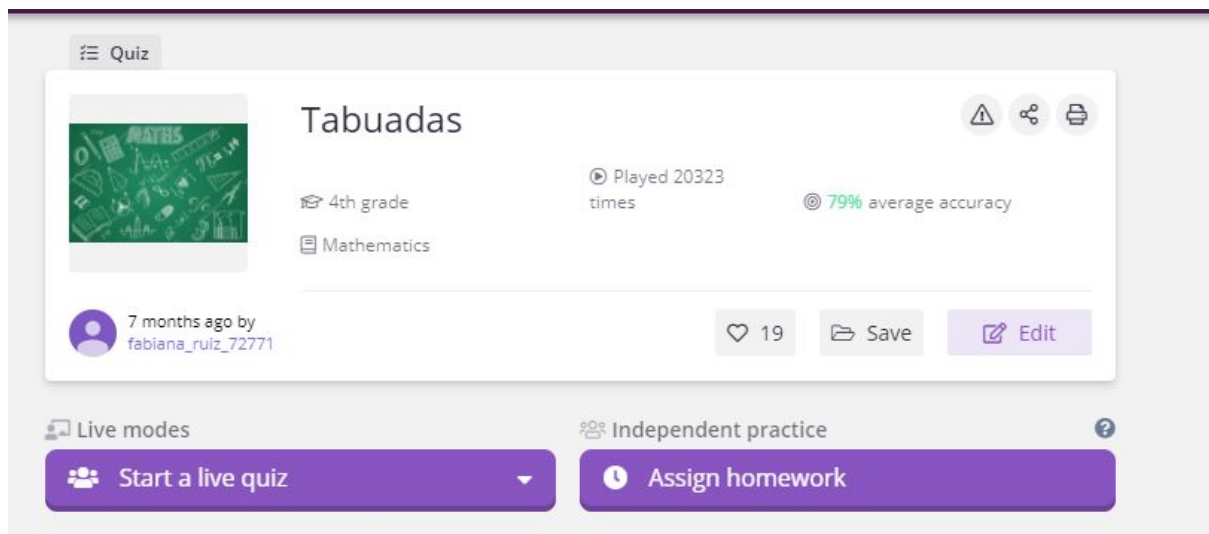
Quiz

MATHS

Tabuadas

4th grade

Mathematics

Played 20323 times

79% average accuracy

7 months ago by
fabiana_ruiz_72771

19

Save

Edit

Live modes

Start a live quiz

Independent practice

Assign homework